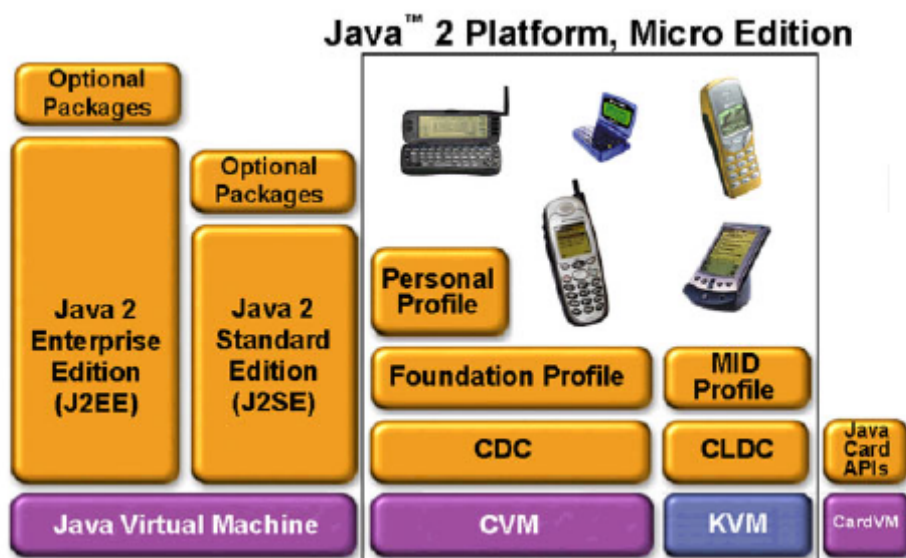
Java™ 2 Platform, Micro Edition

Optional Packages

Java 2 Enterprise Edition (J2EE)

Optional Packages

Java 2 Standard Edition (J2SE)

Personal Profile

Foundation Profile

MID Profile

CDC

CLDC

Java Card APIs

Java Virtual Machine

CVM

KVM

CardVM